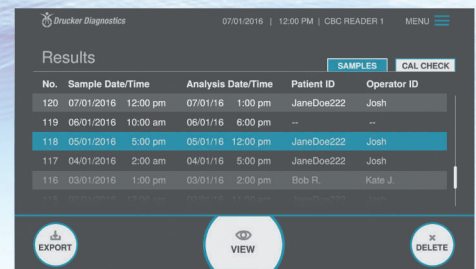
Drucker Diagnostics 07/01/2016 | 12:00 PM | CBC READER 1 MENU

Results

SAMPLES CAL CHECK

| No. | Sample Date/Time | | Analysis Date/Time | | Patient ID | Operator ID |
|---|---|---|---|---|---|---|
| 120 | 07/01/2016 | 12:00 pm | 07/01/16 | 1:00 pm | JaneDoe222 | Josh |
| 119 | 06/01/2016 | 10:00 am | 06/01/16 | 6:00 pm | -- | -- |
| 118 | 05/01/2016 | 5:00 pm | 05/01/16 | 12:00 pm | JaneDoe222 | Josh |
| 117 | 04/01/2016 | 2:00 am | 04/01/16 | 5:00 pm | JaneDoe222 | Josh |
| 116 | 03/01/2016 | 1:00 pm | 03/01/16 | 2:00 pm | Bob R. | Kate J. |
| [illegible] | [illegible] | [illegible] | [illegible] | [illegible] | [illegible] | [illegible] |

EXPORT

VIEW

DELETE